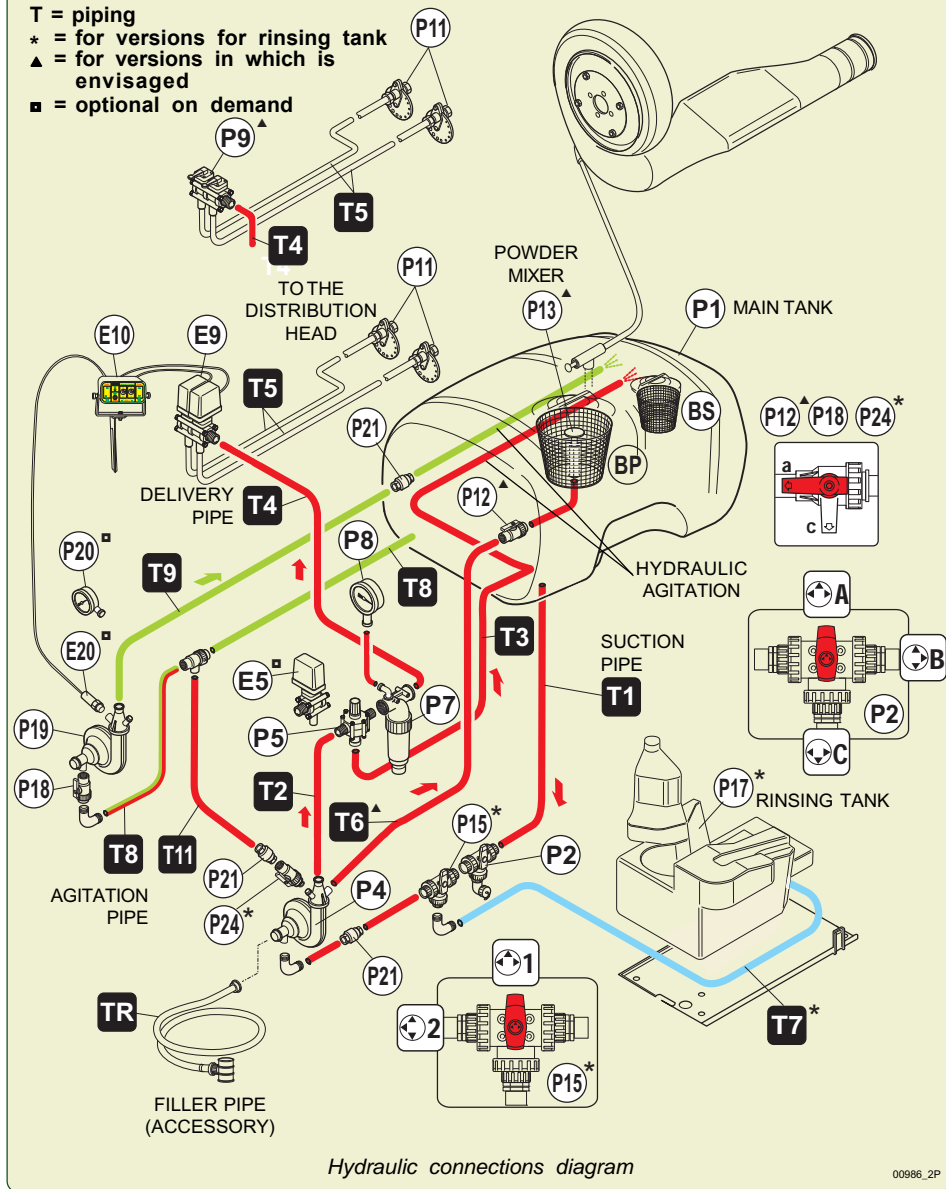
T = piping
* = for versions for rinsing tank
▲ = for versions in which is envisaged
▪ = optional on demand

P11
P9▲
T5
T4
TO THE DISTRIBUTION HEAD
P11
POWDER MIXER
P13▲
P1 MAIN TANK
E10
E9
T5
P21
BS
BP
P12▲ P18 P24*
a
c
DELIVERY PIPE
T4
P12▲
HYDRAULIC AGITATION
P20▪
T9
P8
T8
A
T3
SUCTION PIPE
B
E20▪
E5▪
T1
P2
P19
P7
P5
C
P18
T2
P17* RINSING TANK
T6▲
P15*
P2
T8
T11
AGITATION PIPE
P21
P4
P24*
P21
1
TR
2
T7*
P15*
FILLER PIPE (ACCESSORY)
Hydraulic connections diagram
00986_2P